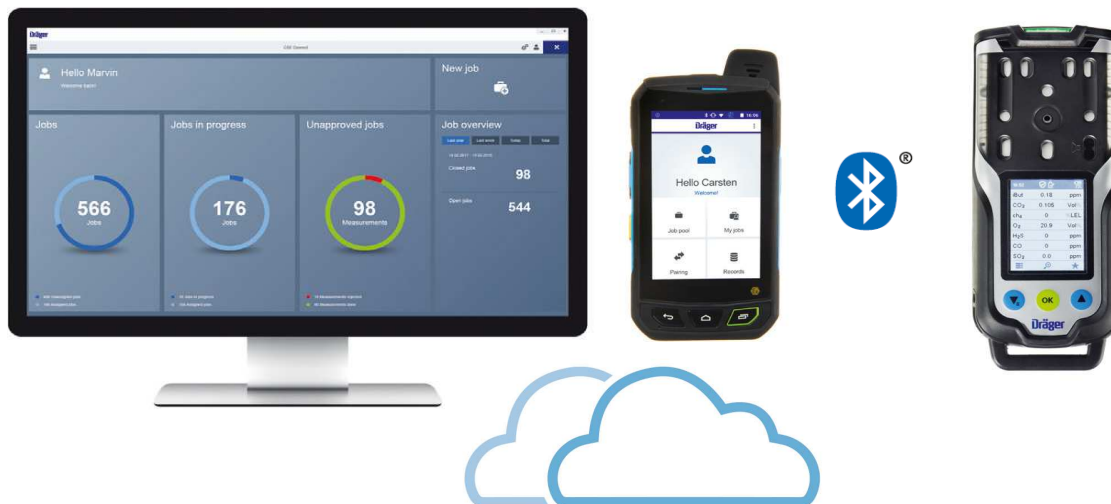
Dräger

CSE Connect

Hello Marvin

Welcome back!

New job

Jobs

566
Jobs

Jobs in progress

176
Jobs

Unapproved jobs

98
Measurements

Job overview

Last year Last week Today Total

Closed jobs 98

Open jobs 544

Dräger

Hello Carsten
Welcome!

Job pool
My jobs
Pairing
Records

®

| | | |
|---|---|---|
| iBut | 0.18 | ppm |
| $CO_2$ | 0.105 | Vol% |
| $CH_4$ | 0 | %LEL |
| $O_2$ | 20.9 | Vol% |
| $H_2S$ | 0 | ppm |
| CO | 0 | ppm |
| $SO_2$ | 0.0 | ppm |

OK

Dräger